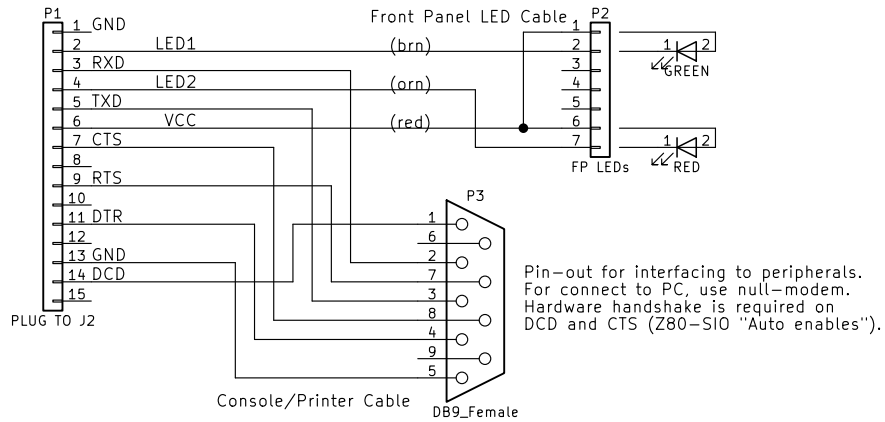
P1
1 GND
2 LED1
3 RXD
4 LED2
5 TXD
6 VCC
7 CTS
8
9 RTS
10
11 DTR
12
13 GND
14 DCD
15
PLUG TO J2

Front Panel LED Cable
(brn)
(orn)
(red)

P2
1
2
3
4
5
6
7
FP LEDs

1 2 GREEN
1 2 RED

P3
1
6
2
7
3
8
4
9
5
DB9_Female

Console/Printer Cable

Pin-out for interfacing to peripherals. For connect to PC, use null-modem. Hardware handshake is required on DCD and CTS (Z80-SIO "Auto enables").